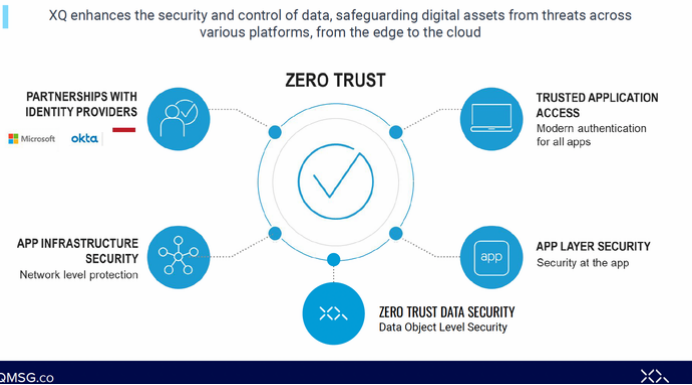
XQ enhances the security and control of data, safeguarding digital assets from threats across various platforms, from the edge to the cloud

ZERO TRUST

PARTNERSHIPS WITH IDENTITY PROVIDERS

Microsoft okta

TRUSTED APPLICATION ACCESS
Modern authentication for all apps

APP INFRASTRUCTURE SECURITY
Network level protection

APP LAYER SECURITY
Security at the app

app

ZERO TRUST DATA SECURITY
Data Object Level Security

QMSG.co